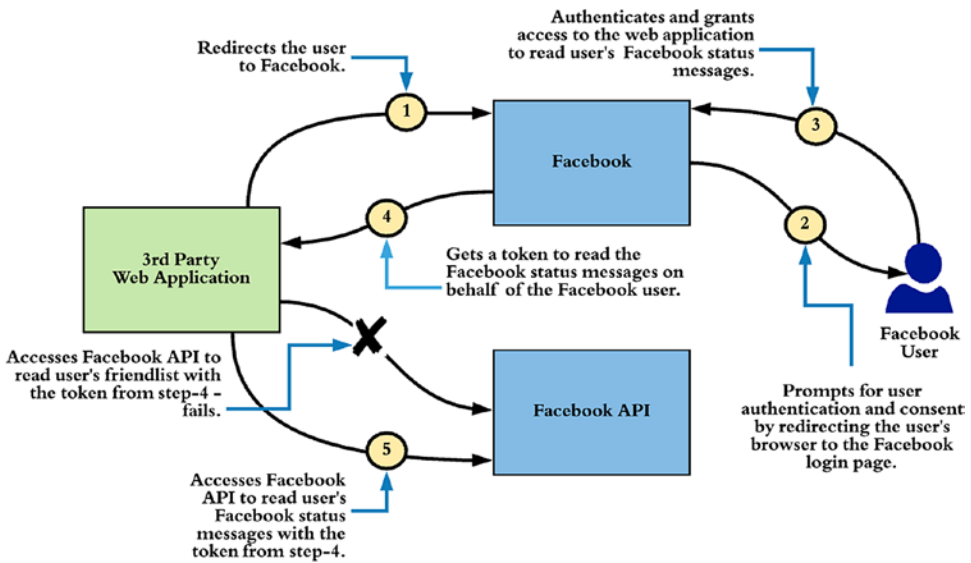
Redirects the user to Facebook.

Authenticates and grants access to the web application to read user's Facebook status messages.

1

3

Facebook

4

2

3rd Party Web Application

Gets a token to read the Facebook status messages on behalf of the Facebook user.

Facebook User

Accesses Facebook API to read user's friendlist with the token from step-4 – fails.

Facebook API

5

Prompts for user authentication and consent by redirecting the user's browser to the Facebook login page.

Accesses Facebook API to read user's Facebook status messages with the token from step-4.